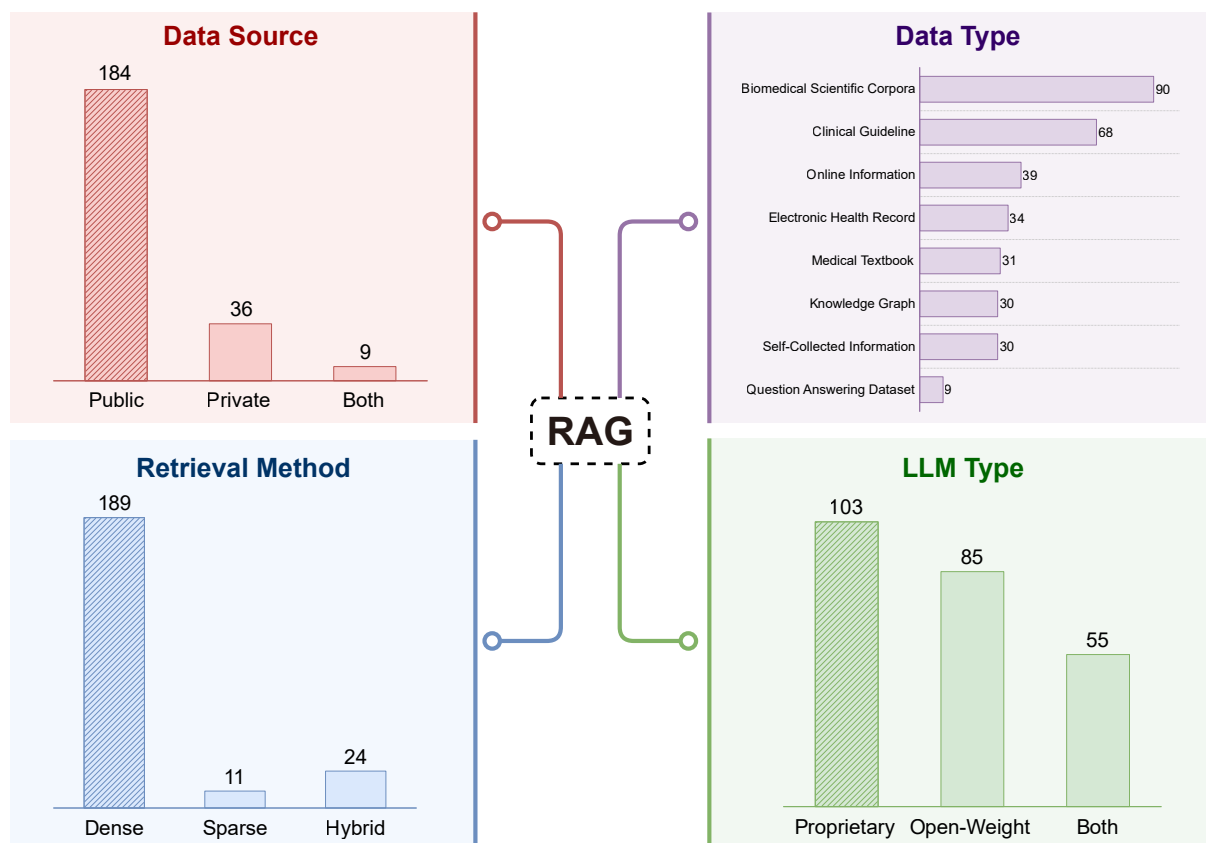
Data Source

| | Count |
|---|---|
| Public | 184 |
| Private | 36 |
| Both | 9 |

Data Type

| | Count |
|---|---|
| Biomedical Scientific Corpora | 90 |
| Clinical Guideline | 68 |
| Online Information | 39 |
| Electronic Health Record | 34 |
| Medical Textbook | 31 |
| Knowledge Graph | 30 |
| Self-Collected Information | 30 |
| Question Answering Dataset | 9 |

RAG

Retrieval Method

| | Count |
|---|---|
| Dense | 189 |
| Sparse | 11 |
| Hybrid | 24 |

LLM Type

| | Count |
|---|---|
| Proprietary | 103 |
| Open-Weight | 85 |
| Both | 55 |